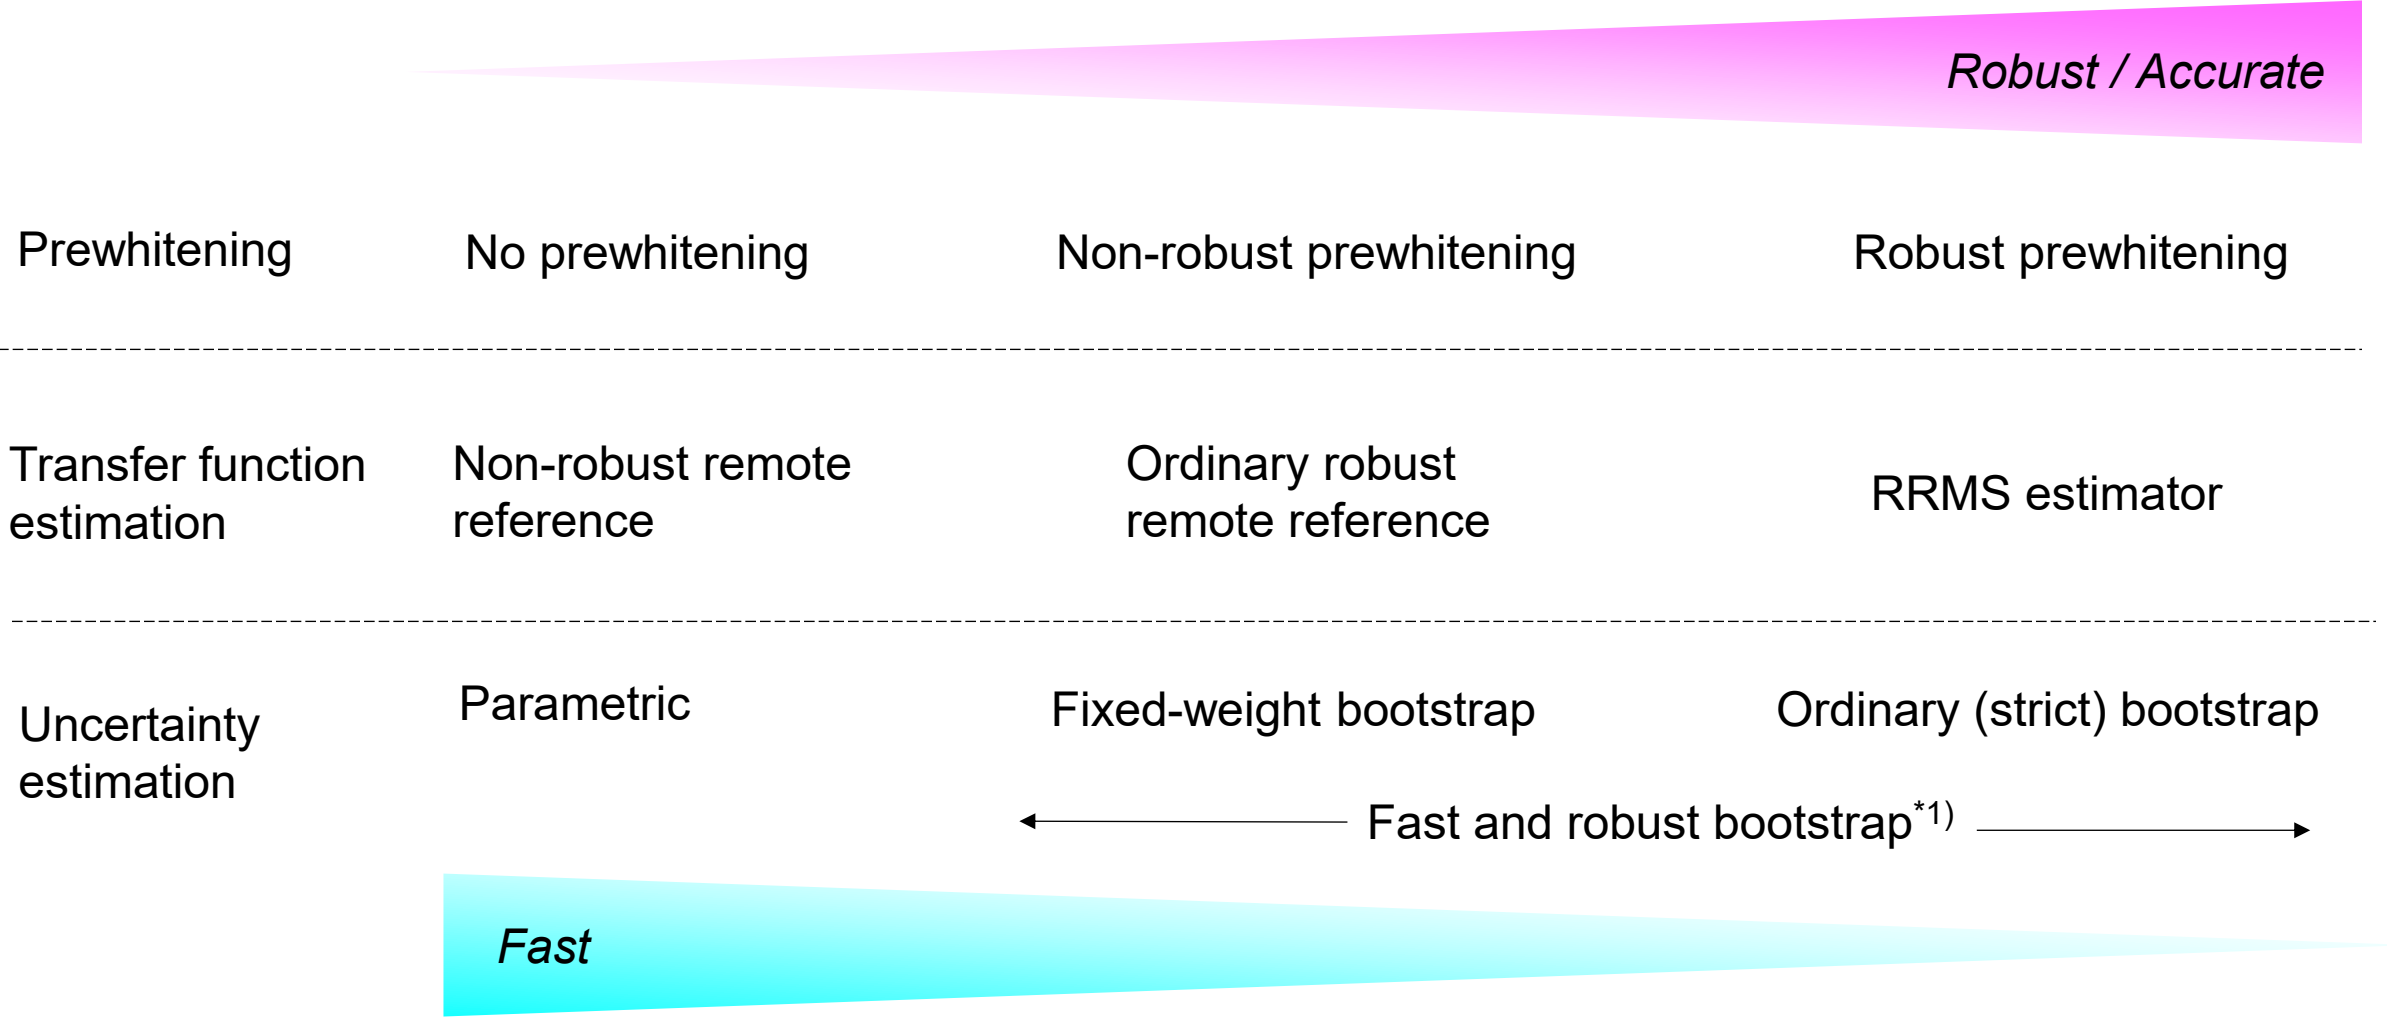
Robust / Accurate

Prewhitening

No prewhitening

Non-robust prewhitening

Robust prewhitening

Transfer function estimation

Non-robust remote reference

Ordinary robust remote reference

RRMS estimator

Uncertainty estimation

Parametric

Fixed-weight bootstrap

Ordinary (strict) bootstrap

Fast and robust bootstrap$^{*1)}$

Fast